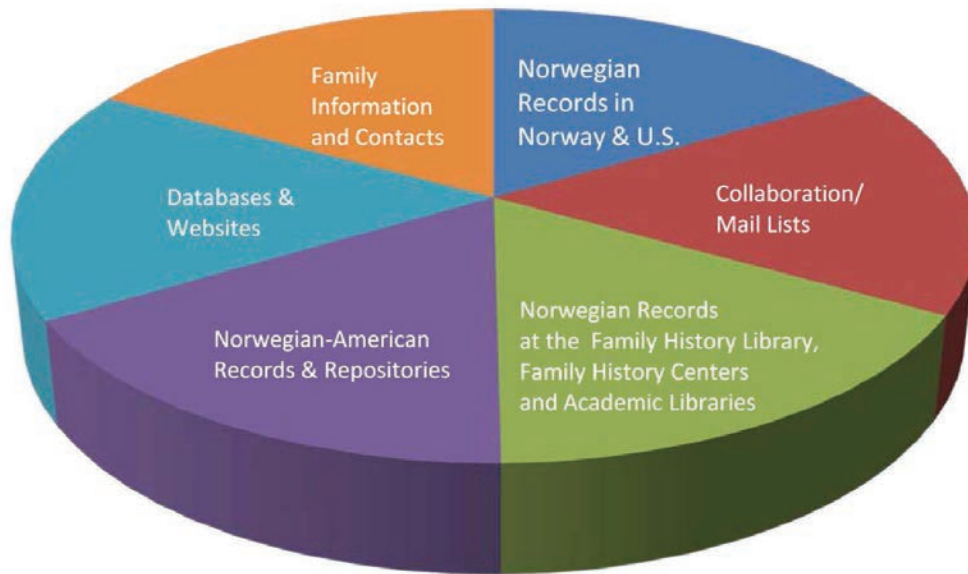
Family Information and Contacts

Norwegian Records in Norway & U.S.

Databases & Websites

Collaboration/ Mail Lists

Norwegian-American Records & Repositories

Norwegian Records at the Family History Library, Family History Centers and Academic Libraries